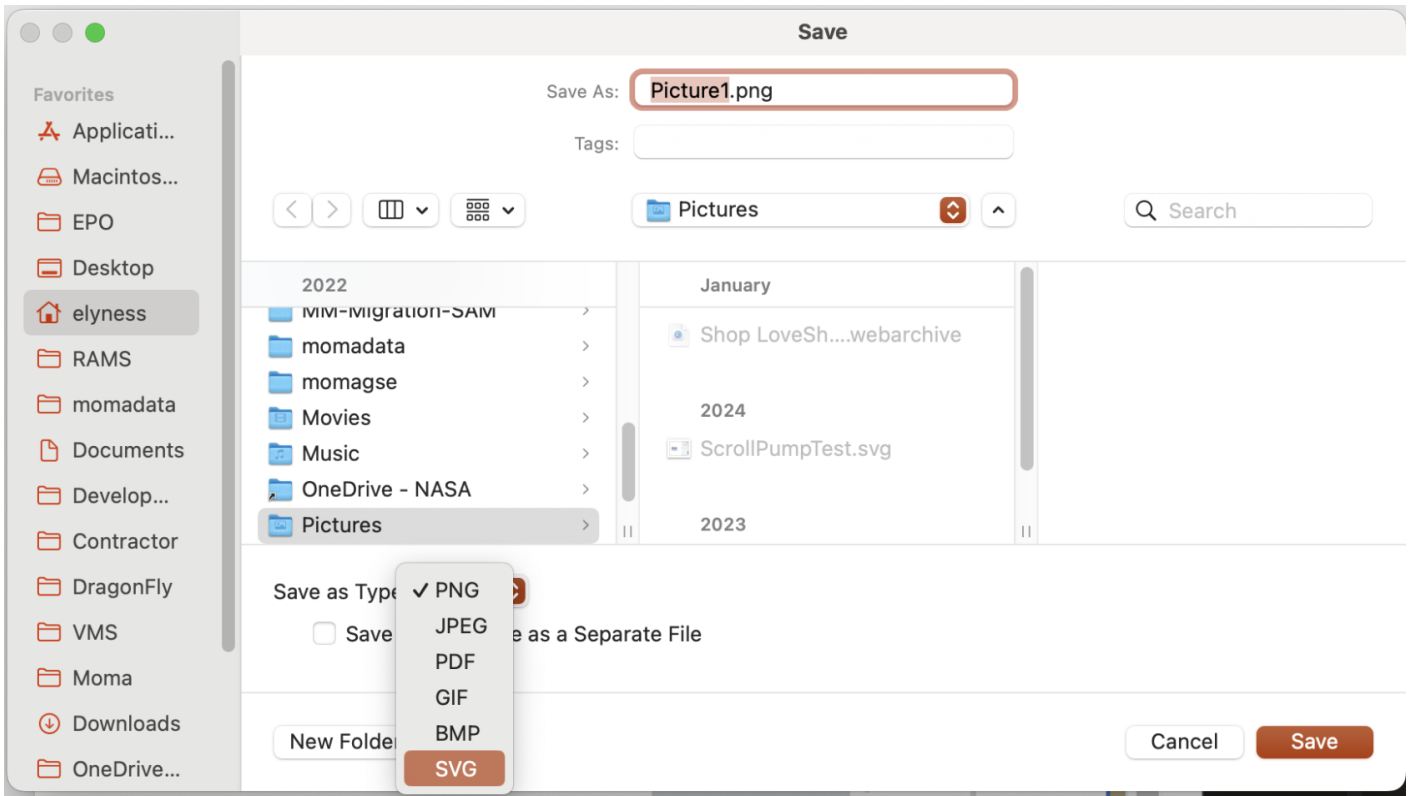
Save

Favorites
Applicati...
Macintos...
EPO
Desktop
elyness
RAMS
momadata
Documents
Develop...
Contractor
DragonFly
VMS
Moma
Downloads
OneDrive...

Save As: Picture1.png
Tags:

Pictures
Search

2022
MM-Migration-SAM
momadata
momagse
Movies
Music
OneDrive - NASA
Pictures

January
Shop LoveSh....webarchive
2024
ScrollPumpTest.svg
2023

Save as Type
✓ PNG
JPEG
PDF
GIF
BMP
SVG

Save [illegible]e as a Separate File

New Folder
Cancel
Save